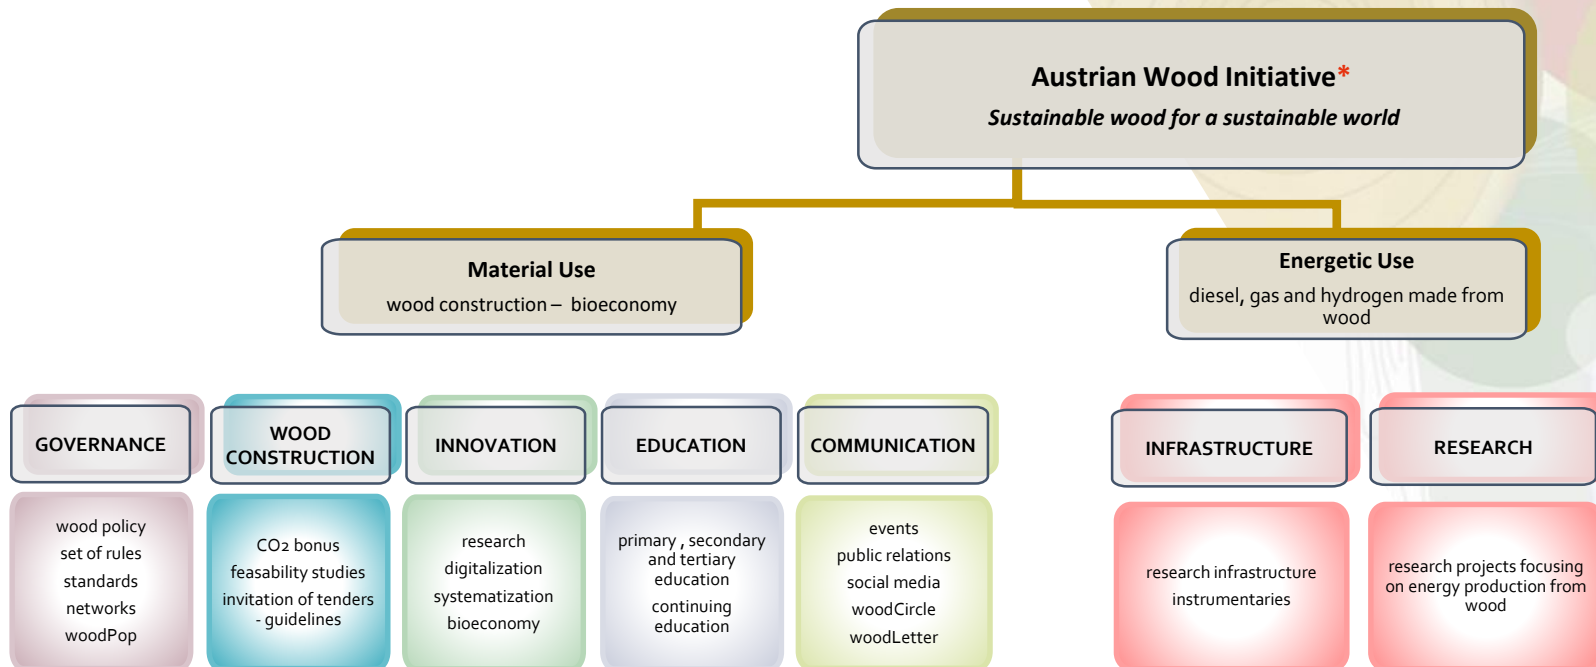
Austrian Wood Initiative*
Sustainable wood for a sustainable world

Material Use
wood construction – bioeconomy

Energetic Use
diesel, gas and hydrogen made from wood

GOVERNANCE

WOOD CONSTRUCTION

INNOVATION

EDUCATION

COMMUNICATION

INFRASTRUCTURE

RESEARCH

wood policy
set of rules
standards
networks
woodPop

CO2 bonus
feasability studies
invitation of tenders - guidelines

research
digitalization
systematization
bioeconomy

primary , secondary and tertiary education
continuing education

events
public relations
social media
woodCircle
woodLetter

research infrastructure
instrumentaries

research projects focusing on energy production from wood